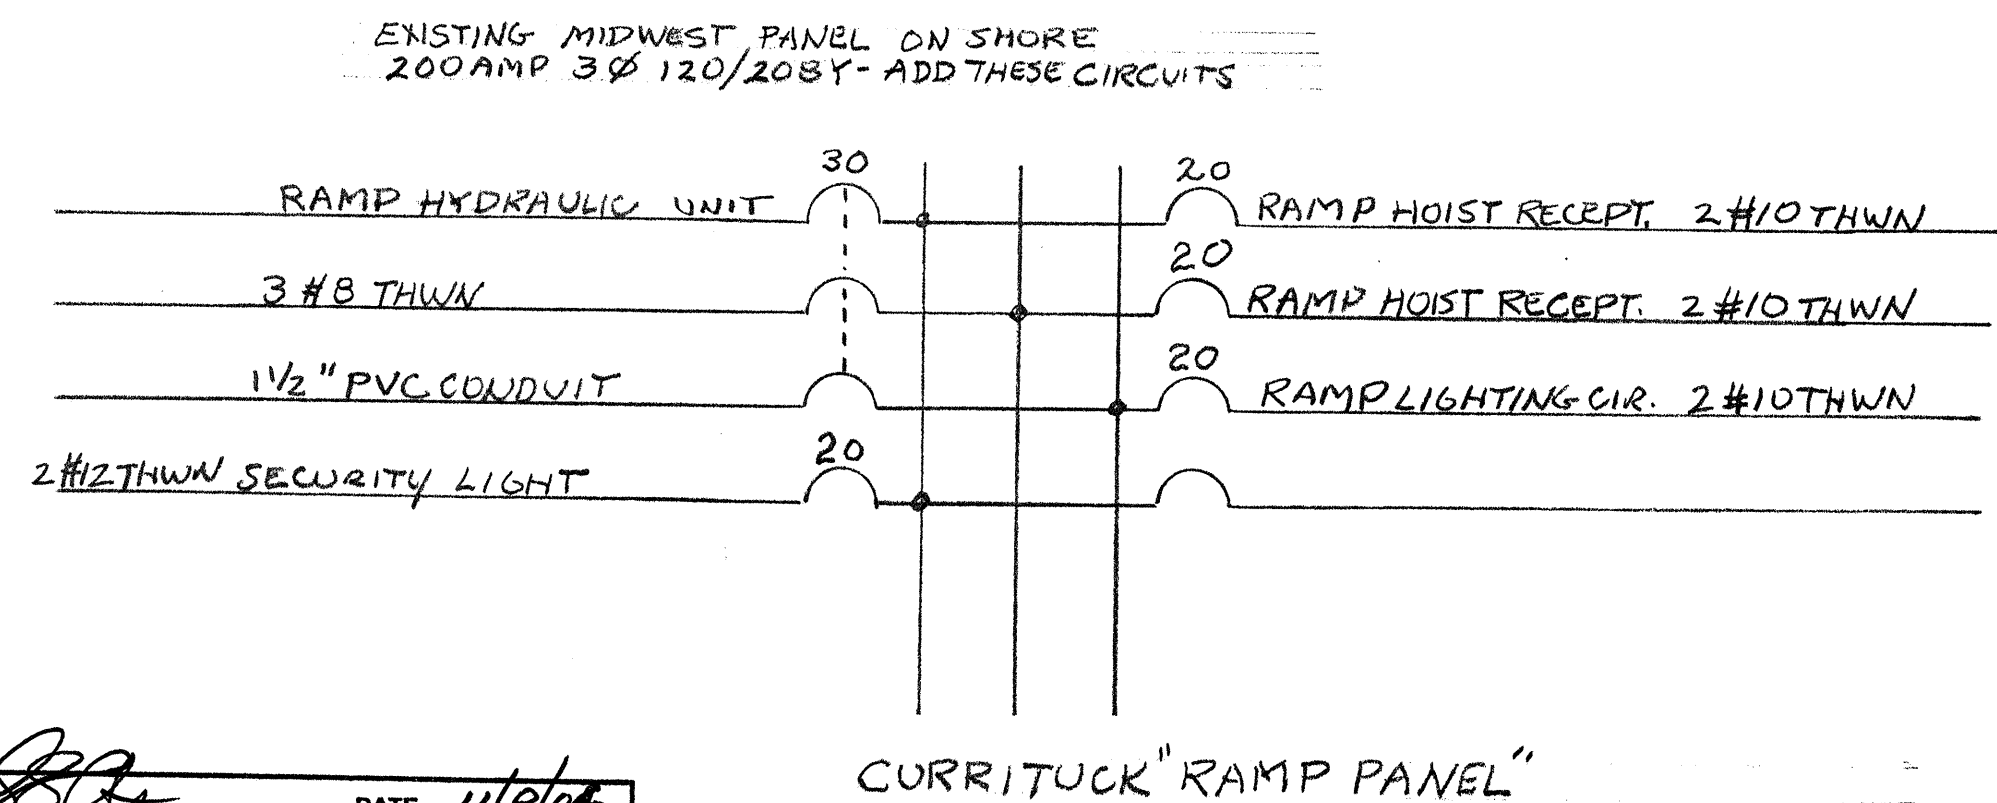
EXISTING MIDWEST PANEL ON SHORE
200AMP 3Ø 120/208Y - ADD THESE CIRCUITS

30
RAMP HYDRAULIC UNIT

20
RAMP HOIST RECEPT. 2#10 THWN

3 #8 THWN

20
RAMP HOIST RECEPT. 2#10 THWN

1½" PVC CONDUIT

20
RAMP LIGHTING CIR. 2#10THWN

20
2#12THWN SECURITY LIGHT

CURRITUCK "RAMP PANEL"

DATE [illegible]